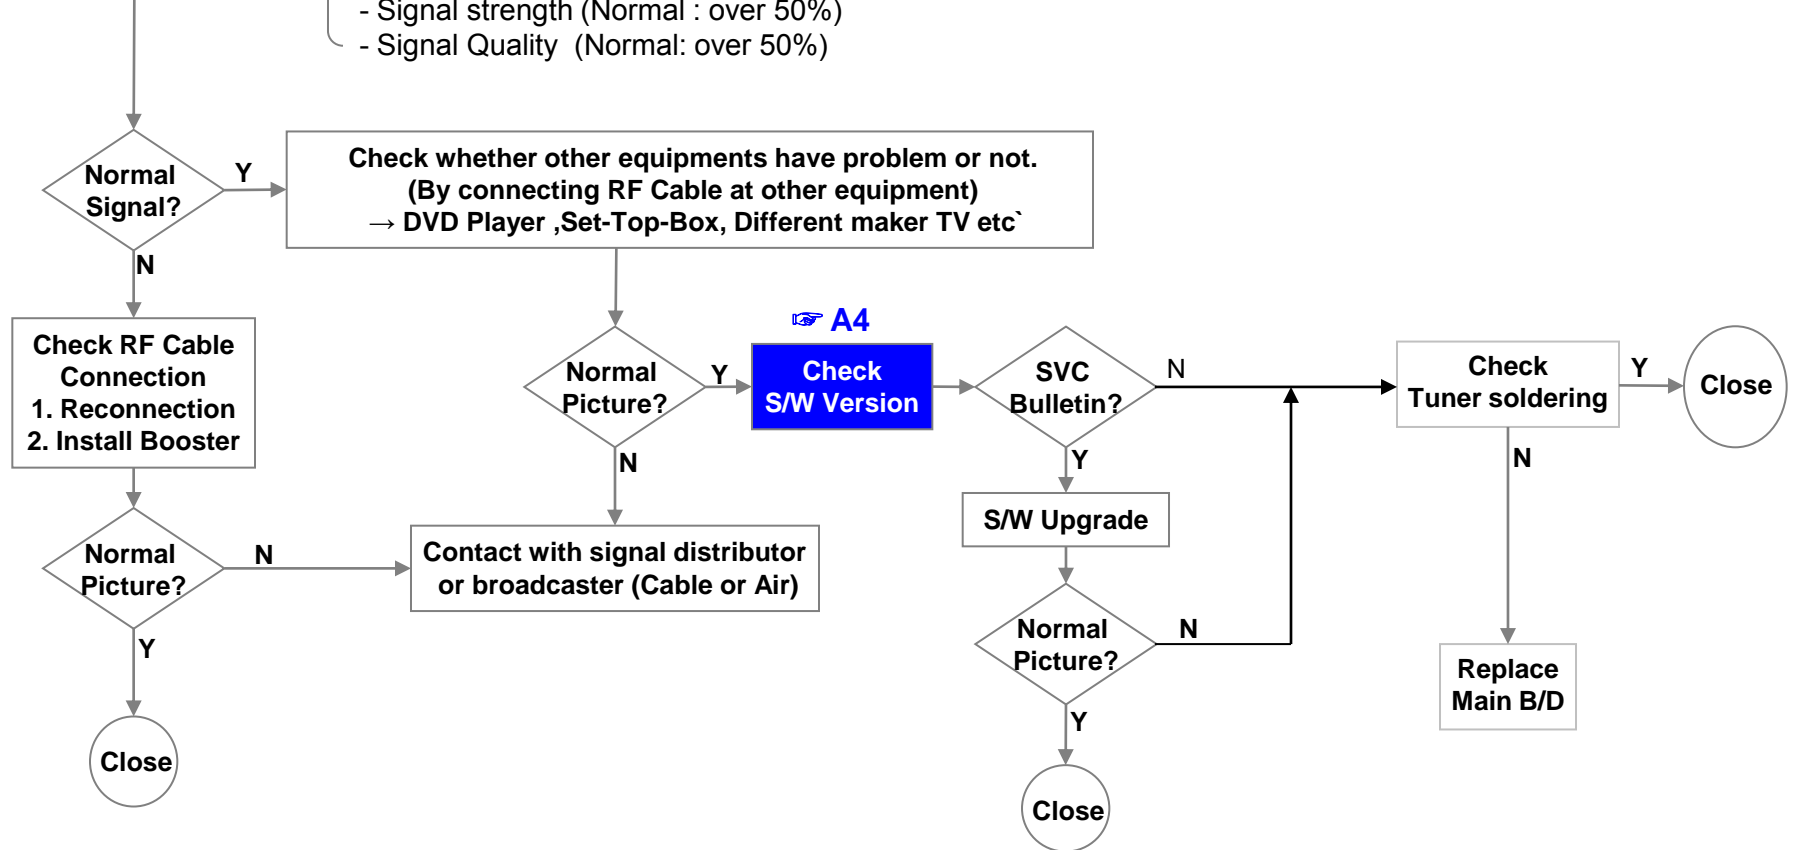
- Signal strength (Normal : over 50%)
- Signal Quality (Normal: over 50%)

Normal Signal?
Y
Check whether other equipments have problem or not.
(By connecting RF Cable at other equipment)
→ DVD Player ,Set-Top-Box, Different maker TV etc`

N
Check RF Cable Connection
1. Reconnection
2. Install Booster

Normal Picture?
N
Contact with signal distributor or broadcaster (Cable or Air)
Y
Close

Normal Picture?
Y
N

☞ A4
Check S/W Version

SVC Bulletin?
N
Y
S/W Upgrade

Normal Picture?
N
Y
Close

Check Tuner soldering
Y
Close
N
Replace Main B/D